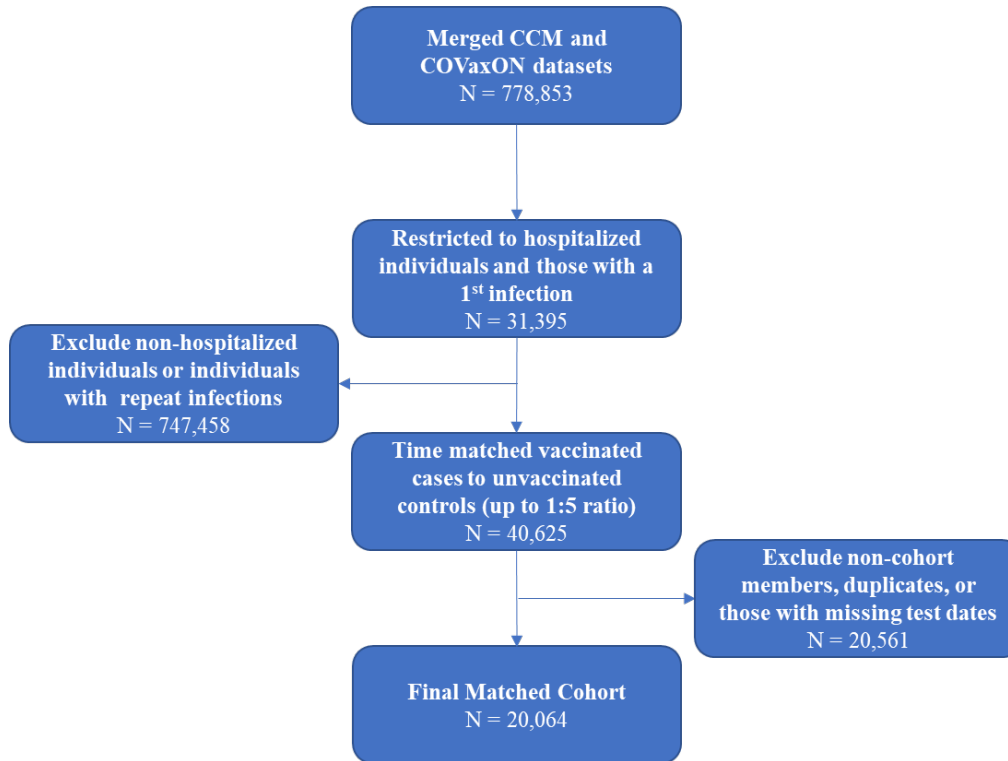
Merged CCM and COVaxON datasets
N = 778,853

Restricted to hospitalized individuals and those with a 1$^{st}$ infection
N = 31,395

Exclude non-hospitalized individuals or individuals with repeat infections
N = 747,458

Time matched vaccinated cases to unvaccinated controls (up to 1:5 ratio)
N = 40,625

Exclude non-cohort members, duplicates, or those with missing test dates
N = 20,561

Final Matched Cohort
N = 20,064